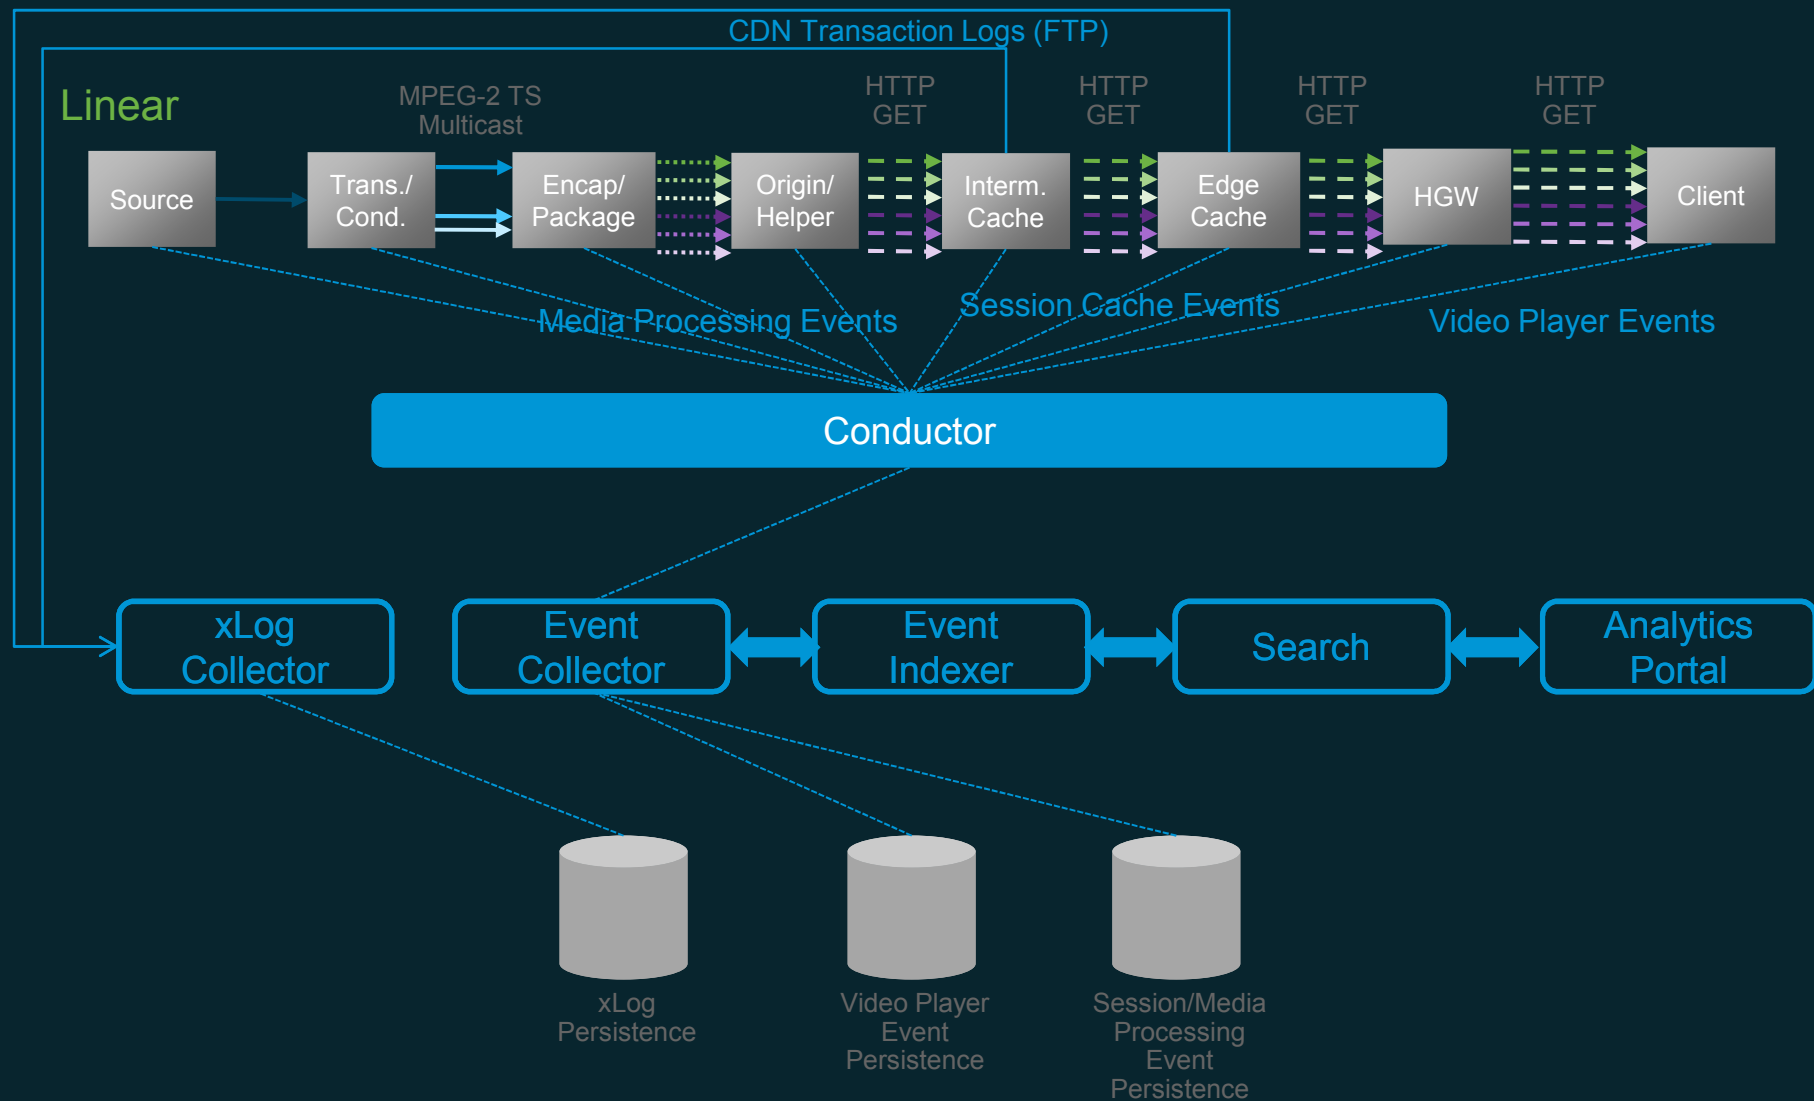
CDN Transaction Logs (FTP)

Linear

MPEG-2 TS Multicast

HTTP GET

HTTP GET

HTTP GET

HTTP GET

Source

Trans./ Cond.

Encap/ Package

Origin/ Helper

Interm. Cache

Edge Cache

HGW

Client

Media Processing Events

Session Cache Events

Video Player Events

Conductor

xLog Collector

Event Collector

Event Indexer

Search

Analytics Portal

xLog Persistence

Video Player Event Persistence

Session/Media Processing Event Persistence